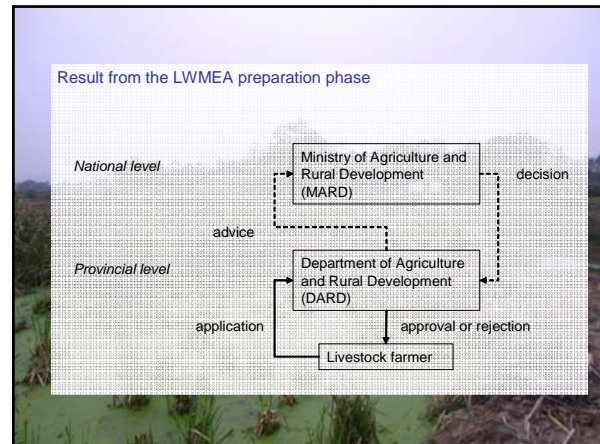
Result from the LWMEA preparation phase

National level

Ministry of Agriculture and Rural Development (MARD)

decision

advice

Provincial level

Department of Agriculture and Rural Development (DARD)

application

approval or rejection

Livestock farmer